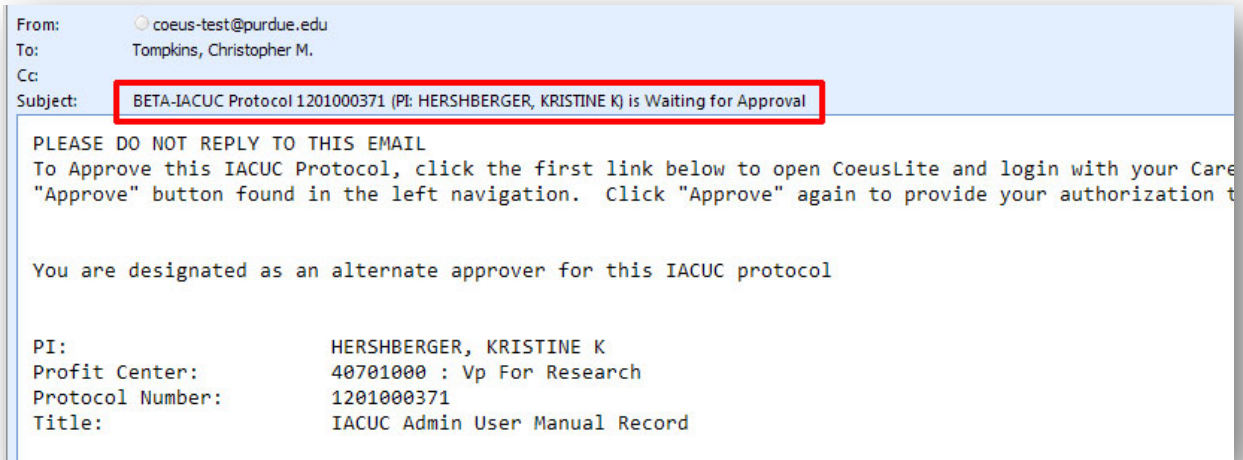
From: coeus-test@purdue.edu
To: Tompkins, Christopher M.
Cc:
Subject: BETA-IACUC Protocol 1201000371 (PI: HERSHBERGER, KRISTINE K) is Waiting for Approval

PLEASE DO NOT REPLY TO THIS EMAIL
To Approve this IACUC Protocol, click the first link below to open CoeusLite and login with your Care
"Approve" button found in the left navigation. Click "Approve" again to provide your authorization t

You are designated as an alternate approver for this IACUC protocol

PI: HERSHBERGER, KRISTINE K
Profit Center: 40701000 : Vp For Research
Protocol Number: 1201000371
Title: IACUC Admin User Manual Record